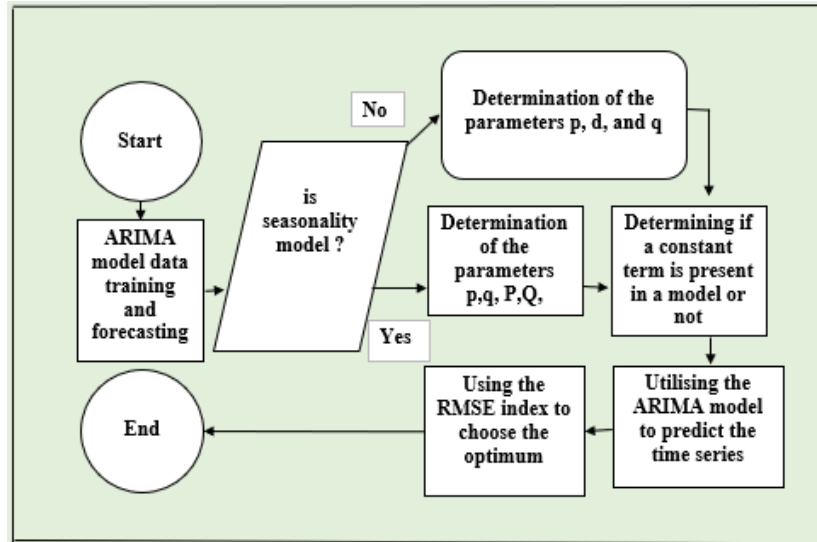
Start

ARIMA model data training and forecasting

is seasonality model ?

No

Determination of the parameters p, d, and q

Determination of the parameters p,q, P,Q,

Yes

Determining if a constant term is present in a model or not

Utilising the ARIMA model to predict the time series

Using the RMSE index to choose the optimum

End